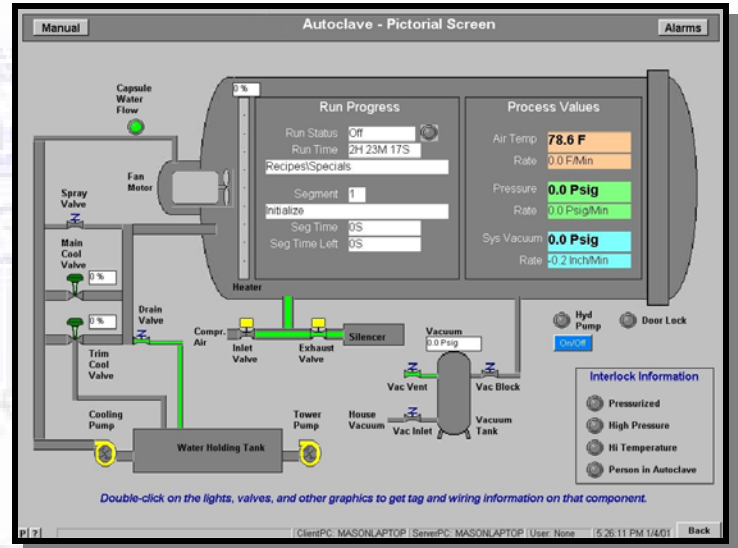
Manual

Autoclave - Pictorial Screen

Alarms

Capsule Water Flow

0 %

Run Progress

Run Status Off
Run Time 2H 23M 17S
Recipes\Specials
Segment 1
Initialize
Seg Time 0S
Seg Time Left 0S

Process Values

Air Temp 78.6 F
Rate 0.0 F/Min
Pressure 0.0 Psig
Rate 0.0 Psig/Min
Sys Vacuum 0.0 Psig
Rate -0.2 Inch/Min

Fan Motor

Spray Valve

Main Cool Valve 0 %

0 %

Trim Cool Valve

Drain Valve

Heater

Compr. Air

Inlet Valve

Exhaust Valve

Silencer

Vacuum 0.0 Psig

Hyd Pump

On/Off

Door Lock

Vac Vent

Vac Block

House Vacuum

Vac Inlet

Vacuum Tank

Interlock Information

Pressurized

High Pressure

Hi Temperature

Person in Autoclave

Cooling Pump

Water Holding Tank

Tower Pump

Double-click on the lights, valves, and other graphics to get tag and wiring information on that component.

P ?

ClientPC: MASONLAPTOP ServerPC: MASONLAPTOP User: None 5:26:11 PM 1/4/01

Back